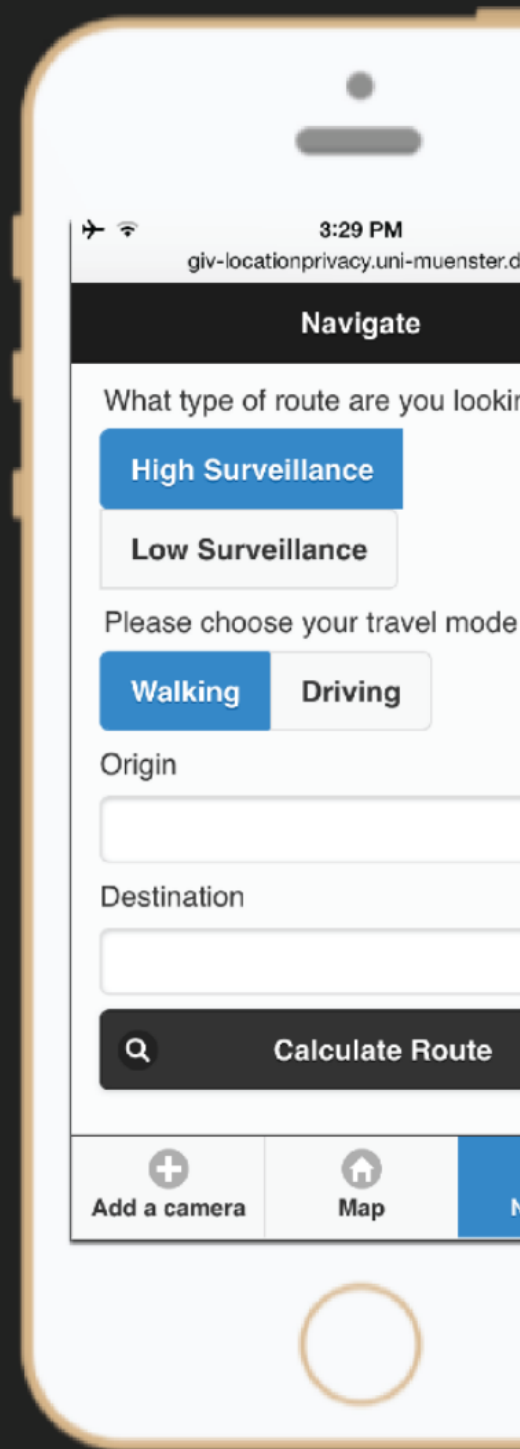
3:29 PM
giv-locationprivacy.uni-muenster.d

Navigate

What type of route are you lookin

High Surveillance

Low Surveillance

Please choose your travel mode

Walking Driving

Origin

Destination

Calculate Route

Add a camera
Map
N